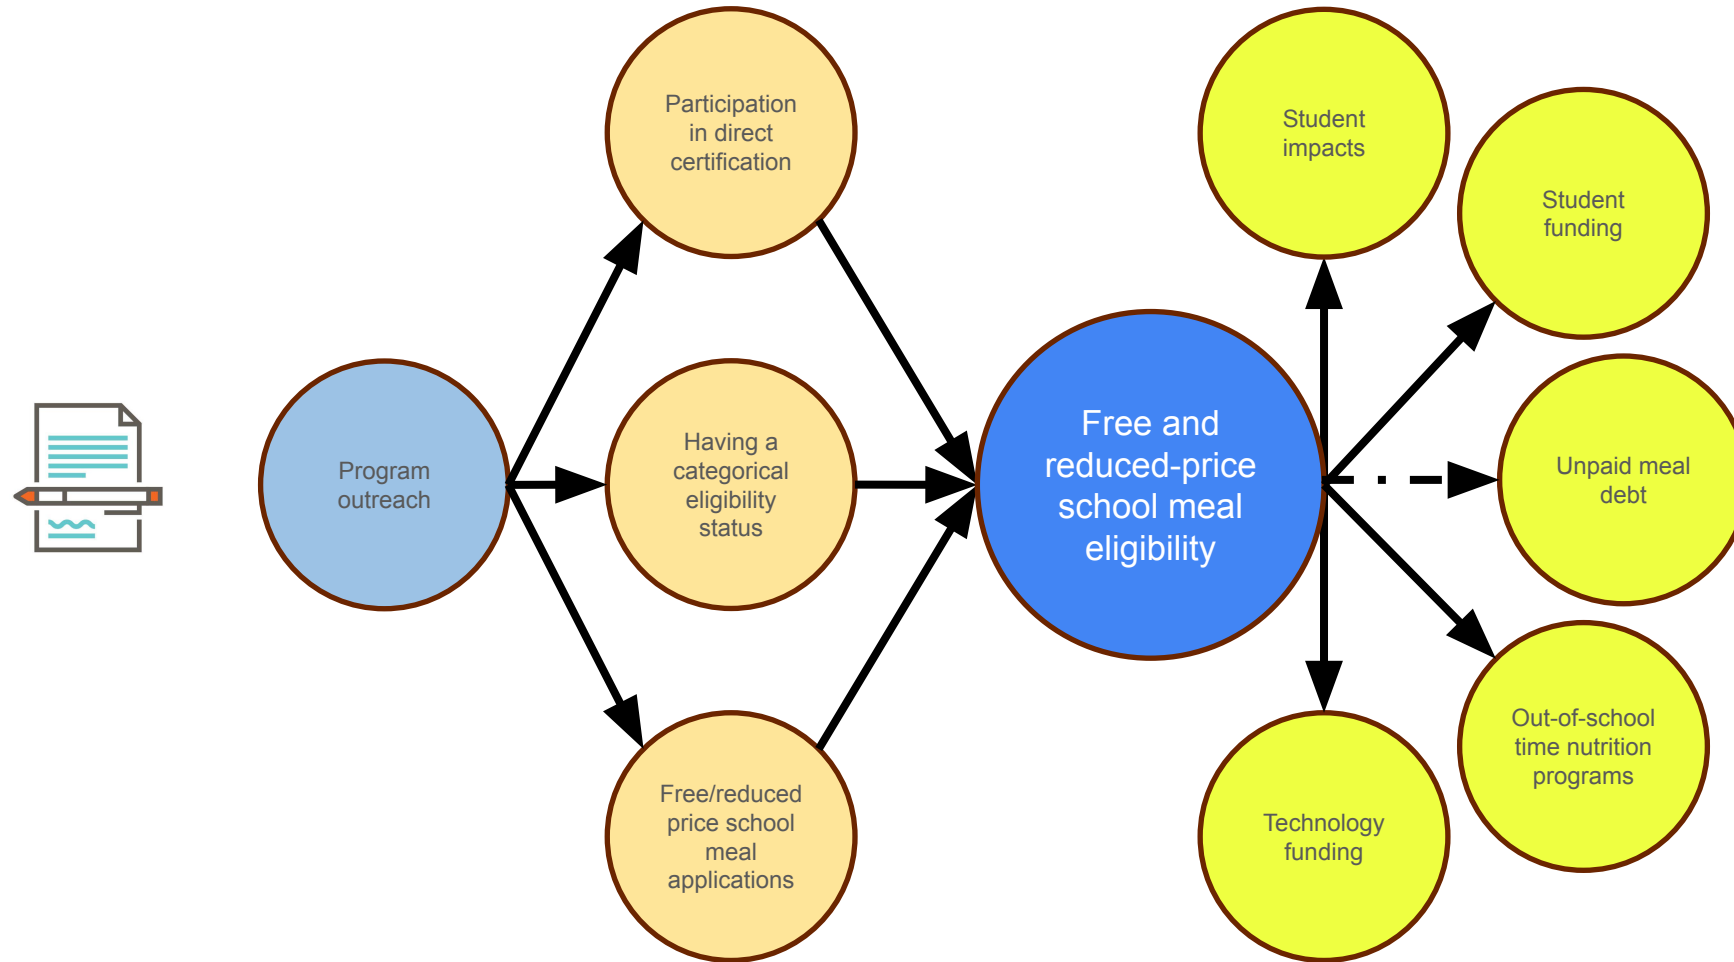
Program outreach

Participation in direct certification

Having a categorical eligibility status

Free/reduced price school meal applications

Free and reduced-price school meal eligibility

Student impacts

Student funding

Unpaid meal debt

Out-of-school time nutrition programs

Technology funding